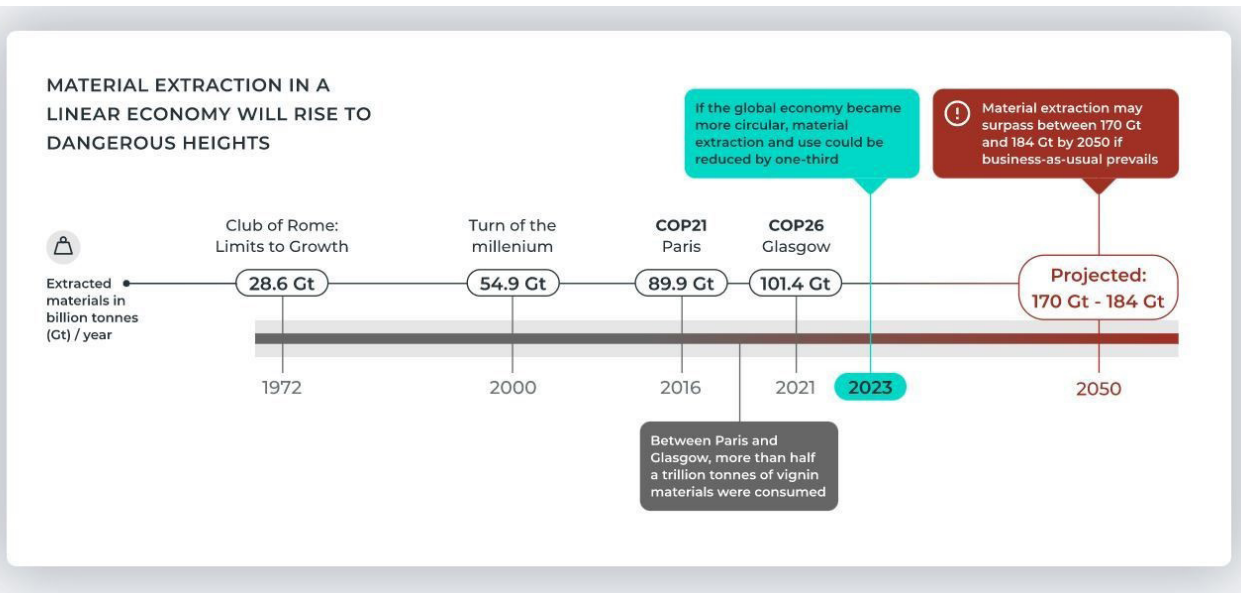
MATERIAL EXTRACTION IN A LINEAR ECONOMY WILL RISE TO DANGEROUS HEIGHTS

If the global economy became more circular, material extraction and use could be reduced by one-third

Material extraction may surpass between 170 Gt and 184 Gt by 2050 if business-as-usual prevails

Extracted materials in billion tonnes (Gt) / year

Club of Rome: Limits to Growth
28.6 Gt
1972

Turn of the millenium
54.9 Gt
2000

COP21
Paris
89.9 Gt
2016

COP26
Glasgow
101.4 Gt
2021

2023

Projected: 170 Gt - 184 Gt
2050

Between Paris and Glasgow, more than half a trillion tonnes of vignin materials were consumed